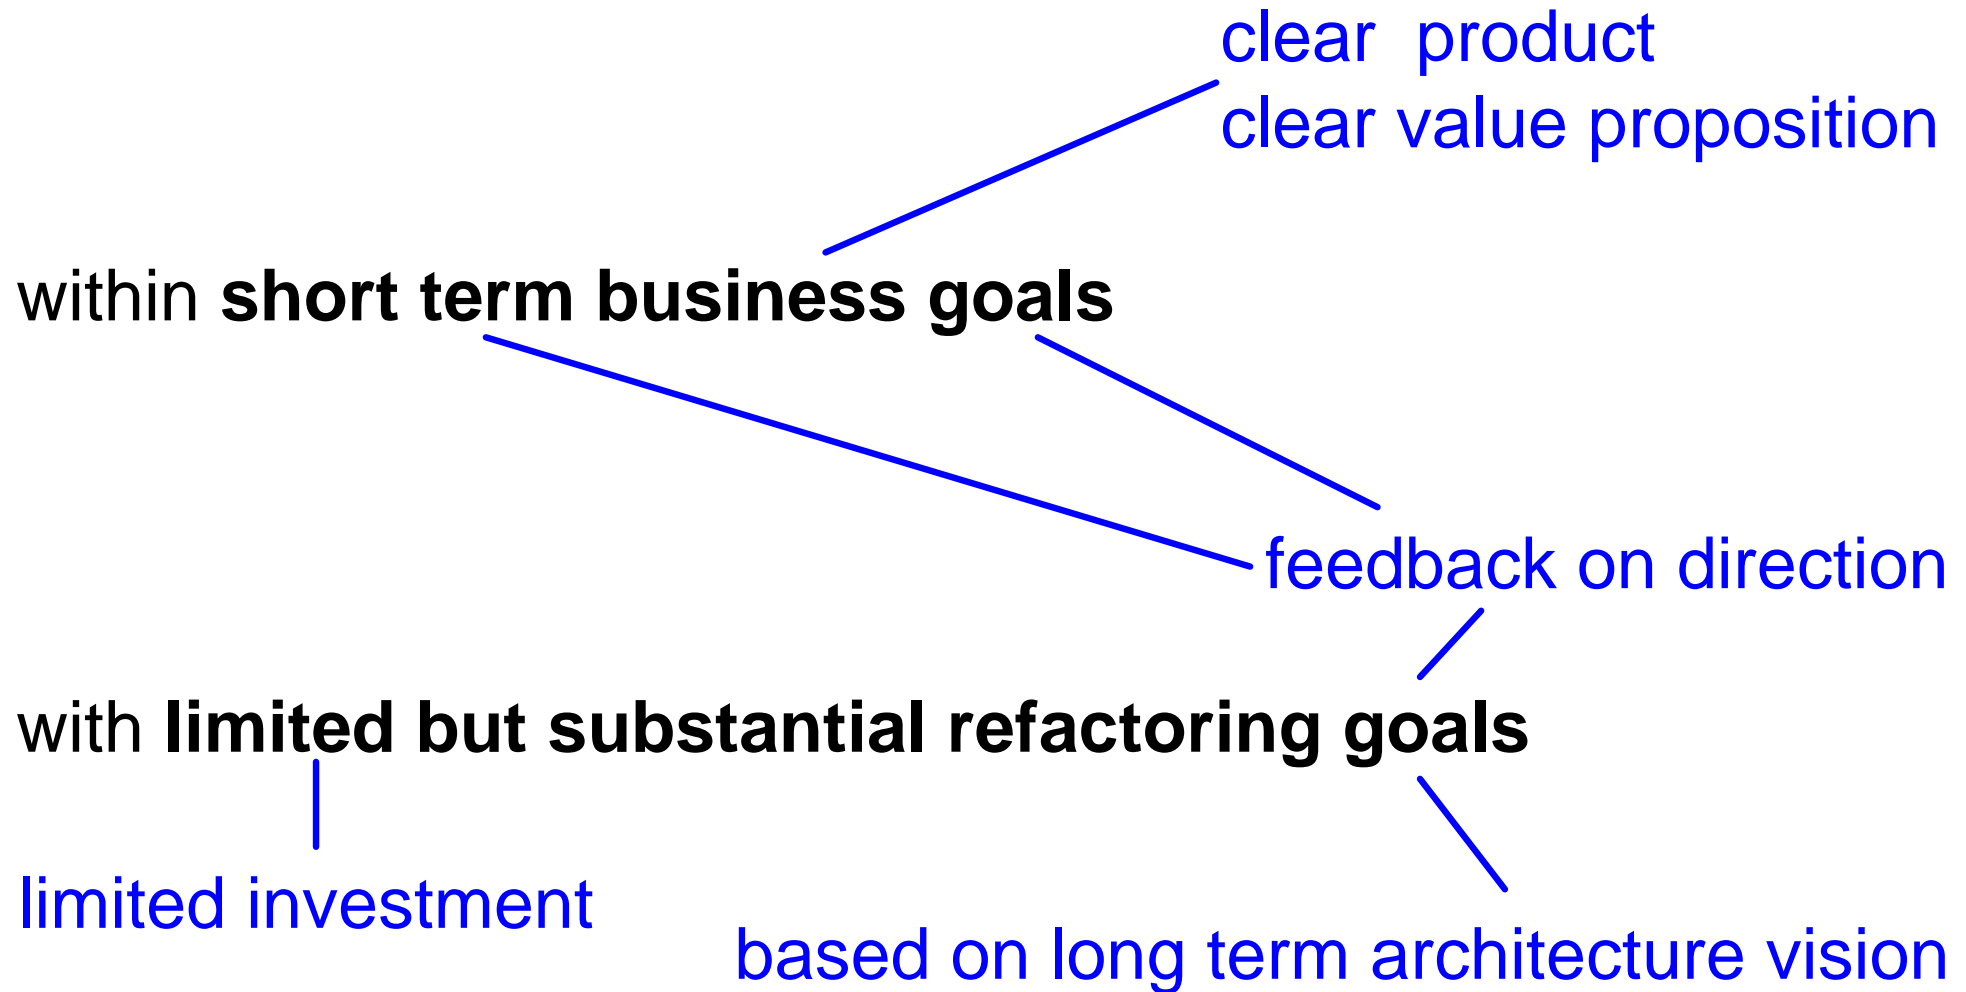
clear product
clear value proposition

within short term business goals

feedback on direction

with limited but substantial refactoring goals

limited investment

based on long term architecture vision